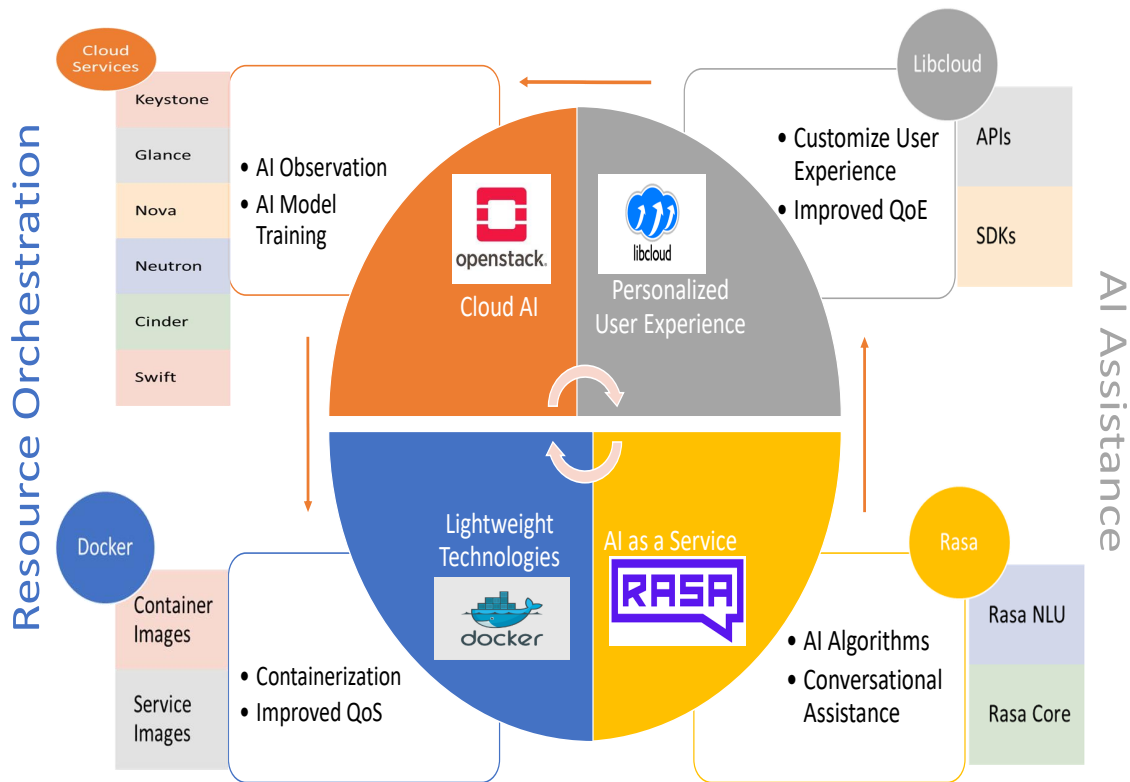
Resource Orchestration

Cloud Services

Keystone

Glance

Nova

Neutron

Cinder

Swift

• AI Observation
• AI Model Training

openstack.

Cloud AI

libcloud

Personalized User Experience

Libcloud

• Customize User Experience
• Improved QoE

APIs

SDKs

AI Assistance

Docker

Container Images

Service Images

• Containerization
• Improved QoS

Lightweight Technologies

docker

AI as a Service

RASA

Rasa

• AI Algorithms
• Conversational Assistance

Rasa NLU

Rasa Core